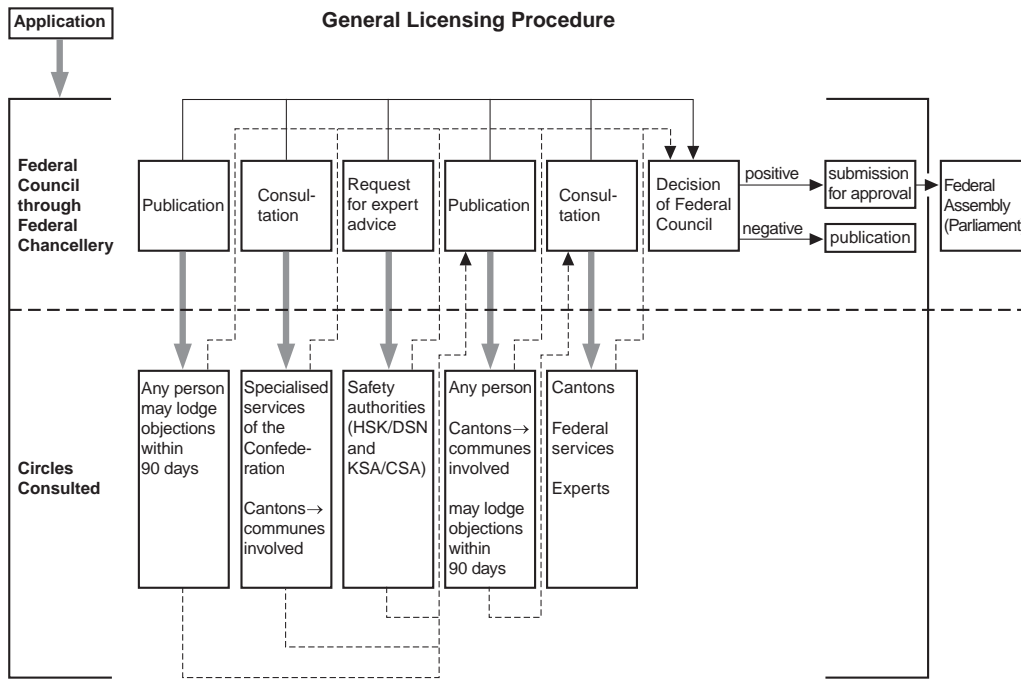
Application

General Licensing Procedure

Federal Council through Federal Chancellery

Publication

Consultation

Request for expert advice

Publication

Consultation

Decision of Federal Council

positive

submission for approval

Federal Assembly (Parliament

negative

publication

Circles Consulted

Any person may lodge objections within 90 days

Specialised services of the Confederation

Cantons→ communes involved

Safety authorities (HSK/DSN and KSA/CSA)

Any person

Cantons→ communes involved

may lodge objections within 90 days

Cantons

Federal services

Experts